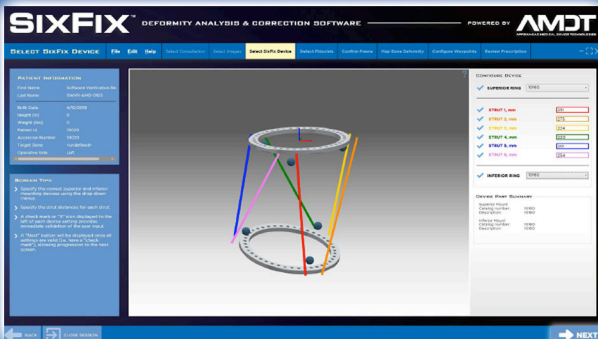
SIXFIX™ DEFORMITY ANALYSIS & CORRECTION SOFTWARE

POWERED BY AMDT

SELECT SIXFIX DEVICE

File Edit Help Select Consultation Select Images Select SixFix Device Select Fiducials Confirm Frame Map Bone Deformity Configure Waypoints Review Prescription

PATIENT INFORMATION

First Name Software Verification
Last Name SMITH AMD DEE
Birth Date 4/30/2000
Height (in) 0
Weight (lbs) 0
Patient Id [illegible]
Accession Number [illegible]
Target Bone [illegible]
Operative Side Left

GENERAL TIPS

Specify the correct superior and inferior mounting devices using the drop down menus.

Specify the strut distances for each strut.

A check mark or "X" icon displayed to the left of each device setting provides immediate validation of the user input.

A "Next" button will be displayed once all settings are valid (i.e. have a "check mark"), allowing progression to the next screen.

CONFIGURE DEVICE

SUPERIOR RING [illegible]

STRUT 1, mm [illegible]
STRUT 2, mm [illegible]
STRUT 3, mm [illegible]
STRUT 4, mm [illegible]
STRUT 5, mm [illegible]
STRUT 6, mm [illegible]

INFERIOR RING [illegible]

DEVICE PART SUMMARY

Superior Mount
Catalog number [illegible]
Description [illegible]

Inferior Mount
Catalog number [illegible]
Description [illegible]

BACK CLOSE SESSION

NEXT